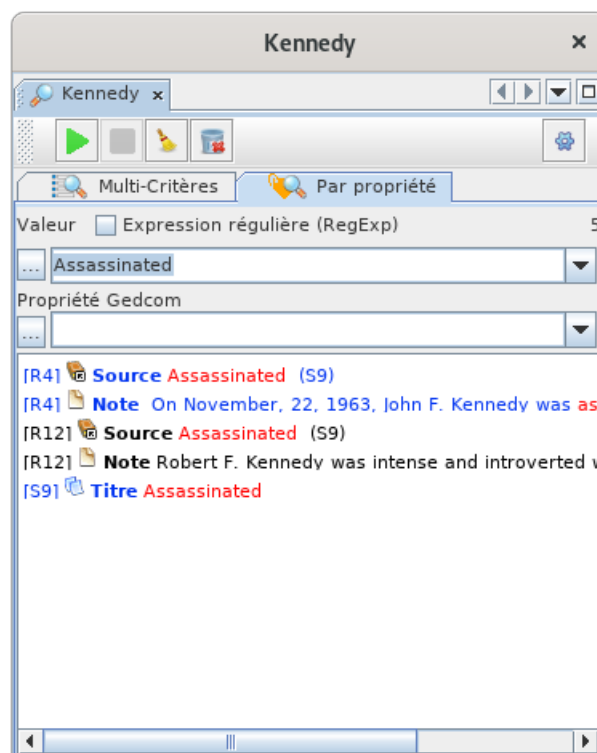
Kennedy ×

Kennedy ×

Multi-Critères

Par propriété

Valeur Expression régulière (RegExp) 5

...

Assassinated

Propriété Gedcom

...

[R4] Source Assassinated (S9)

[R4] Note On November, 22, 1963, John F. Kennedy was as

[R12] Source Assassinated (S9)

[R12] Note Robert F. Kennedy was intense and introverted w

[S9] Titre Assassinated